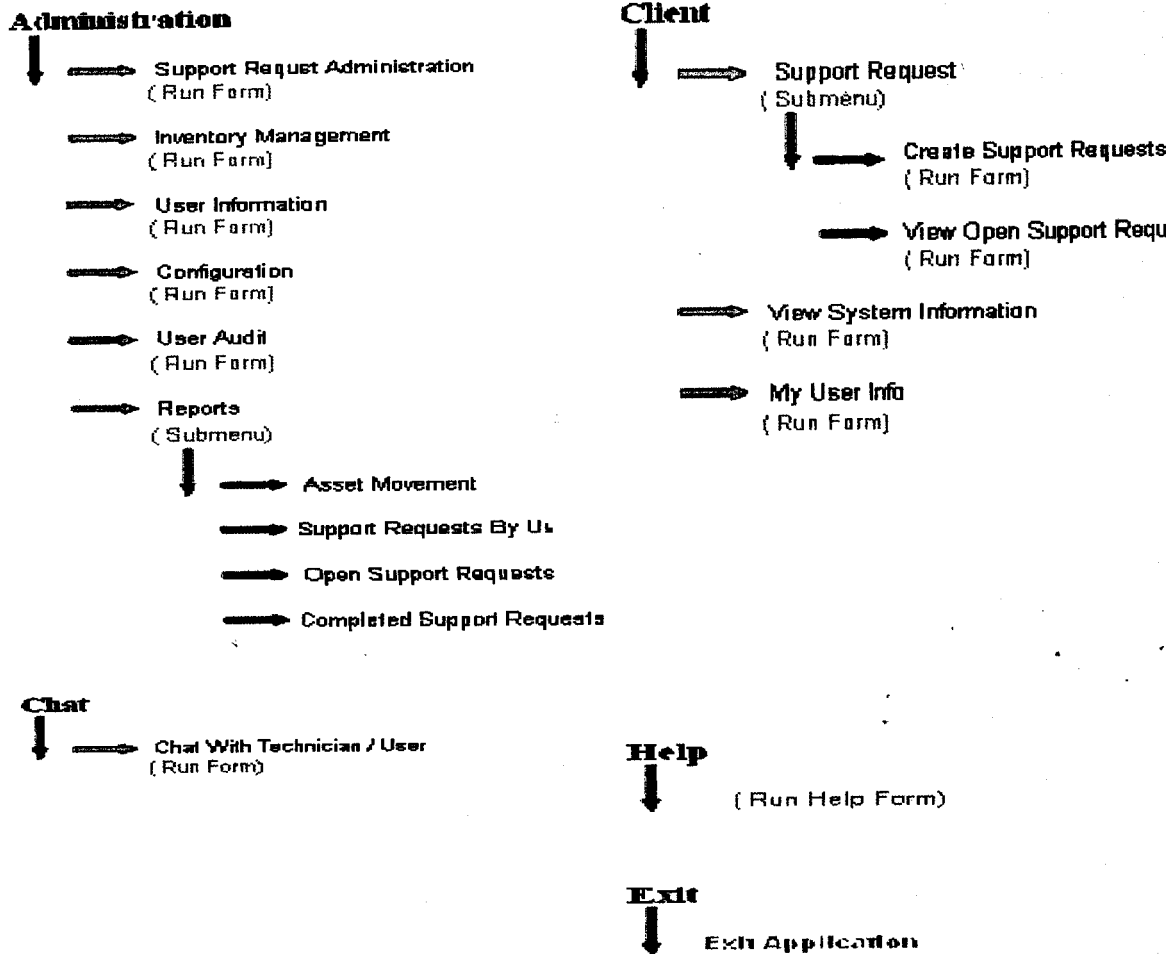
Administration

Support Requst Administration
( Run Form)

Inventory Management
( Run Form)

User Information
( Run Form)

Configuration
( Run Form)

User Audit
( Run Form)

Reports
( Submenu)

Asset Movement

Support Requests By Us

Open Support Requests

Completed Support Requests

Client

Support Request
( Submenu)

Create Support Requests
( Run Form)

View Open Support Requ
( Run Form)

View System Information
( Run Form)

My User Info
( Run Form)

Chat

Chat With Technician / User
( Run Form)

Help

( Run Help Form)

Exit

Exit Application